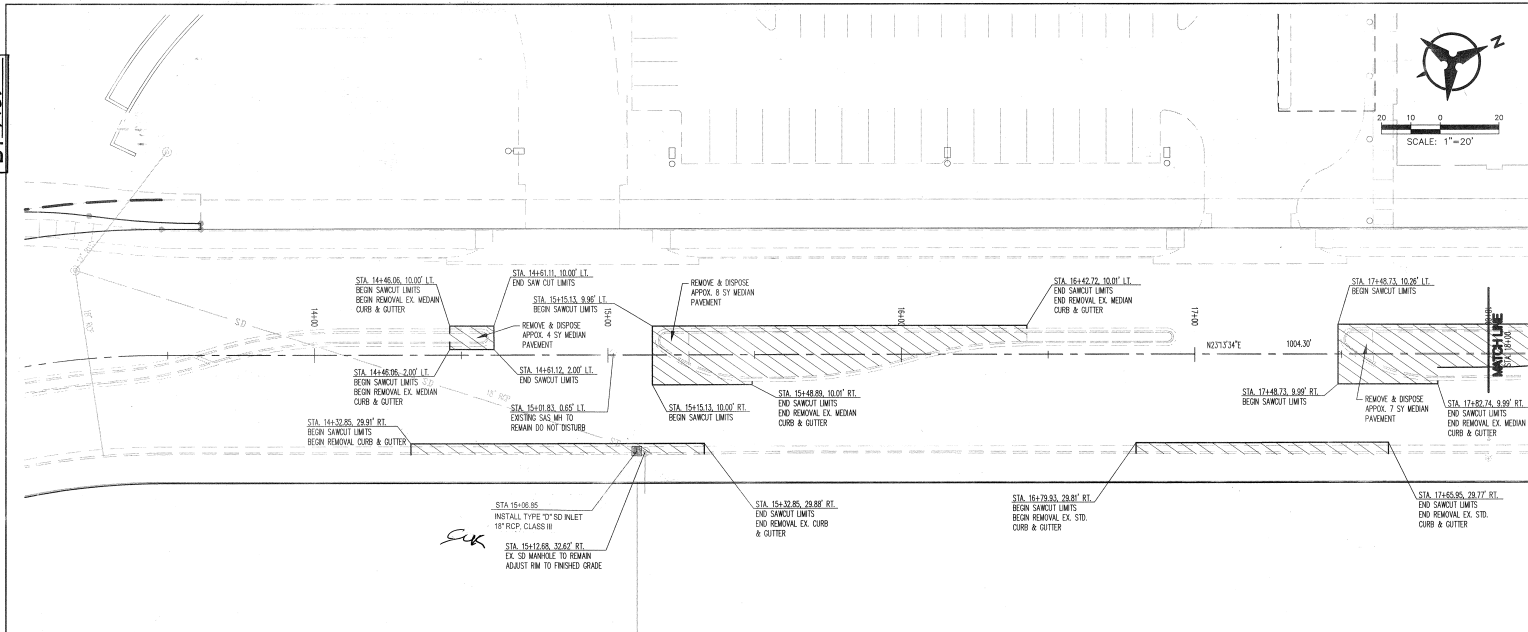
SCALE: 1"=20'

20 10 0 20

STA. 14+46.06, 10.00' LT.
BEGIN SAWCUT LIMITS
BEGIN REMOVAL EX. MEDIAN
CURB & GUTTER

STA. 14+61.11, 10.00' LT.
END SAW CUT LIMITS

STA. 15+15.13, 9.96' LT.
BEGIN SAWCUT LIMITS

REMOVE & DISPOSE
APPOX. 4 SY MEDIAN
PAVEMENT

REMOVE & DISPOSE
APPOX. 8 SY MEDIAN
PAVEMENT

STA. 16+42.72, 10.01' LT.
END SAWCUT LIMITS
END REMOVAL EX. MEDIAN
CURB & GUTTER

STA. 17+48.73, 10.26' LT.
BEGIN SAWCUT LIMITS

14+00

15+00

16+00

17+00

SD

N23°13'34"E

1004.30'

MATCH LINE

STA. 14+46.06, 2.00' LT.
BEGIN SAWCUT LIMITS
BEGIN REMOVAL EX. MEDIAN
CURB & GUTTER

STA. 14+61.12, 2.00' LT.
END SAWCUT LIMITS

STA. 15+01.83, 0.65' LT.
EXISTING SAS MH TO
REMAIN DO NOT DISTURB

STA. 15+15.13, 10.00' RT.
BEGIN SAWCUT LIMITS

STA. 15+48.89, 10.01' RT.
END SAWCUT LIMITS
END REMOVAL EX. MEDIAN
CURB & GUTTER

STA. 17+48.73, 9.99' RT.
BEGIN SAWCUT LIMITS

REMOVE & DISPOSE
APPOX. 7 SY MEDIAN
PAVEMENT

STA. 17+82.74, 9.99' RT.
END SAWCUT LIMITS
END REMOVAL EX. MEDIAN
CURB & GUTTER

STA. 14+32.85, 29.91' RT.
BEGIN SAWCUT LIMITS
BEGIN REMOVAL CURB & GUTTER

STA 15+06.85
INSTALL TYPE "D" SD INLET
18" RCP, CLASS III

STA. 15+12.68, 32.62' RT.
EX. SD MANHOLE TO REMAIN
ADJUST RIM TO FINISHED GRADE

STA. 15+32.85, 29.88' RT.
END SAWCUT LIMITS
END REMOVAL EX. CURB
& GUTTER

STA. 16+79.93, 29.81' RT.
BEGIN SAWCUT LIMITS
BEGIN REMOVAL EX. STD.
CURB & GUTTER

STA. 17+65.95, 29.77' RT.
END SAWCUT LIMITS
END REMOVAL EX. STD.
CURB & GUTTER